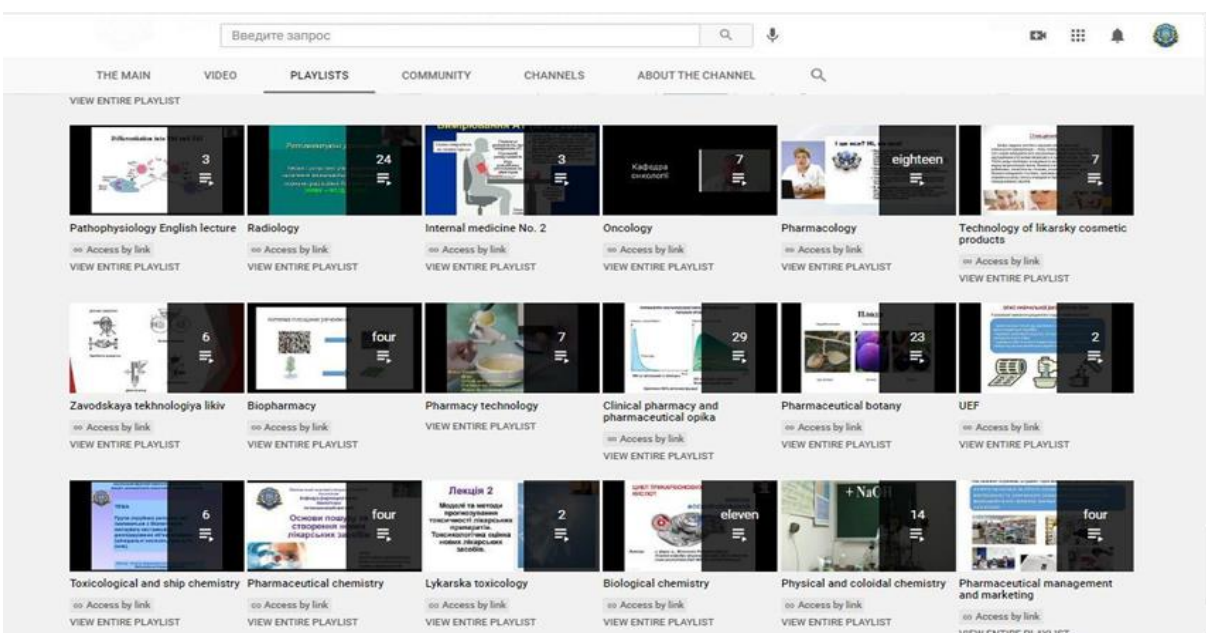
Введите запрос

THE MAIN VIDEO PLAYLISTS COMMUNITY CHANNELS ABOUT THE CHANNEL

VIEW ENTIRE PLAYLIST

3
Pathophysiology English lecture
Access by link
VIEW ENTIRE PLAYLIST

24
Radiology
Access by link
VIEW ENTIRE PLAYLIST

3
Internal medicine No. 2
Access by link
VIEW ENTIRE PLAYLIST

Кафедра онкології
7
Oncology
Access by link
VIEW ENTIRE PLAYLIST

eighteen
Pharmacology
Access by link
VIEW ENTIRE PLAYLIST

7
Technology of likarsky cosmetic products
Access by link
VIEW ENTIRE PLAYLIST

6
Zavodskaya tekhnologiya likiv
Access by link
VIEW ENTIRE PLAYLIST

four
Biopharmacy
Access by link
VIEW ENTIRE PLAYLIST

7
Pharmacy technology
VIEW ENTIRE PLAYLIST

29
Clinical pharmacy and pharmaceutical opika
Access by link
VIEW ENTIRE PLAYLIST

23
Pharmaceutical botany
Access by link
VIEW ENTIRE PLAYLIST

2
UEF
Access by link
VIEW ENTIRE PLAYLIST

6
Toxicological and ship chemistry
Access by link
VIEW ENTIRE PLAYLIST

Основи пошуку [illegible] створення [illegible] лікарських засобів
four
Pharmaceutical chemistry
Access by link
VIEW ENTIRE PLAYLIST

Лекція 2
Моделі та методи прогнозування токсичності лікарських препаратів. Токсикологічна оцінка нових лікарських засобів.
2
Lykarska toxicology
Access by link
VIEW ENTIRE PLAYLIST

eleven
Biological chemistry
Access by link
VIEW ENTIRE PLAYLIST

+ NaOH
14
Physical and coloidal chemistry
Access by link
VIEW ENTIRE PLAYLIST

four
Pharmaceutical management and marketing
Access by link
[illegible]